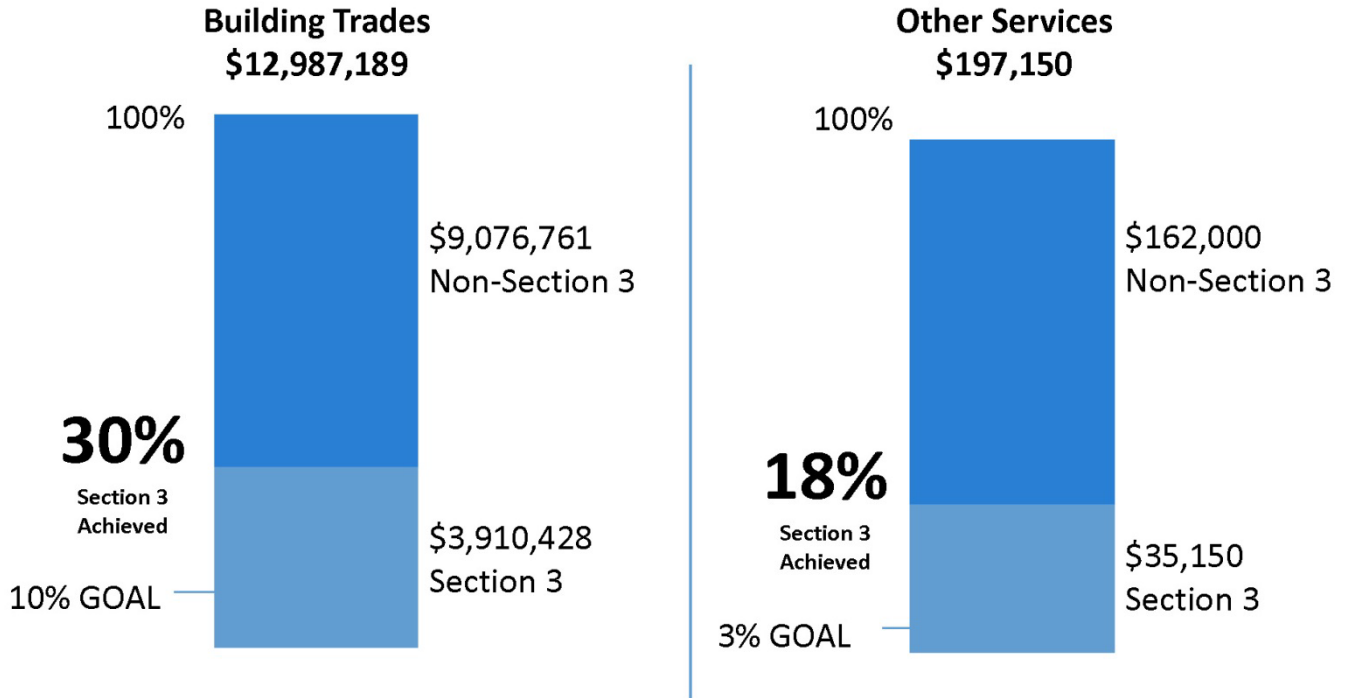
Building Trades
$12,987,189

100%

$9,076,761
Non-Section 3

30%
Section 3 Achieved

$3,910,428
Section 3

10% GOAL

Other Services
$197,150

100%

$162,000
Non-Section 3

18%
Section 3 Achieved

$35,150
Section 3

3% GOAL